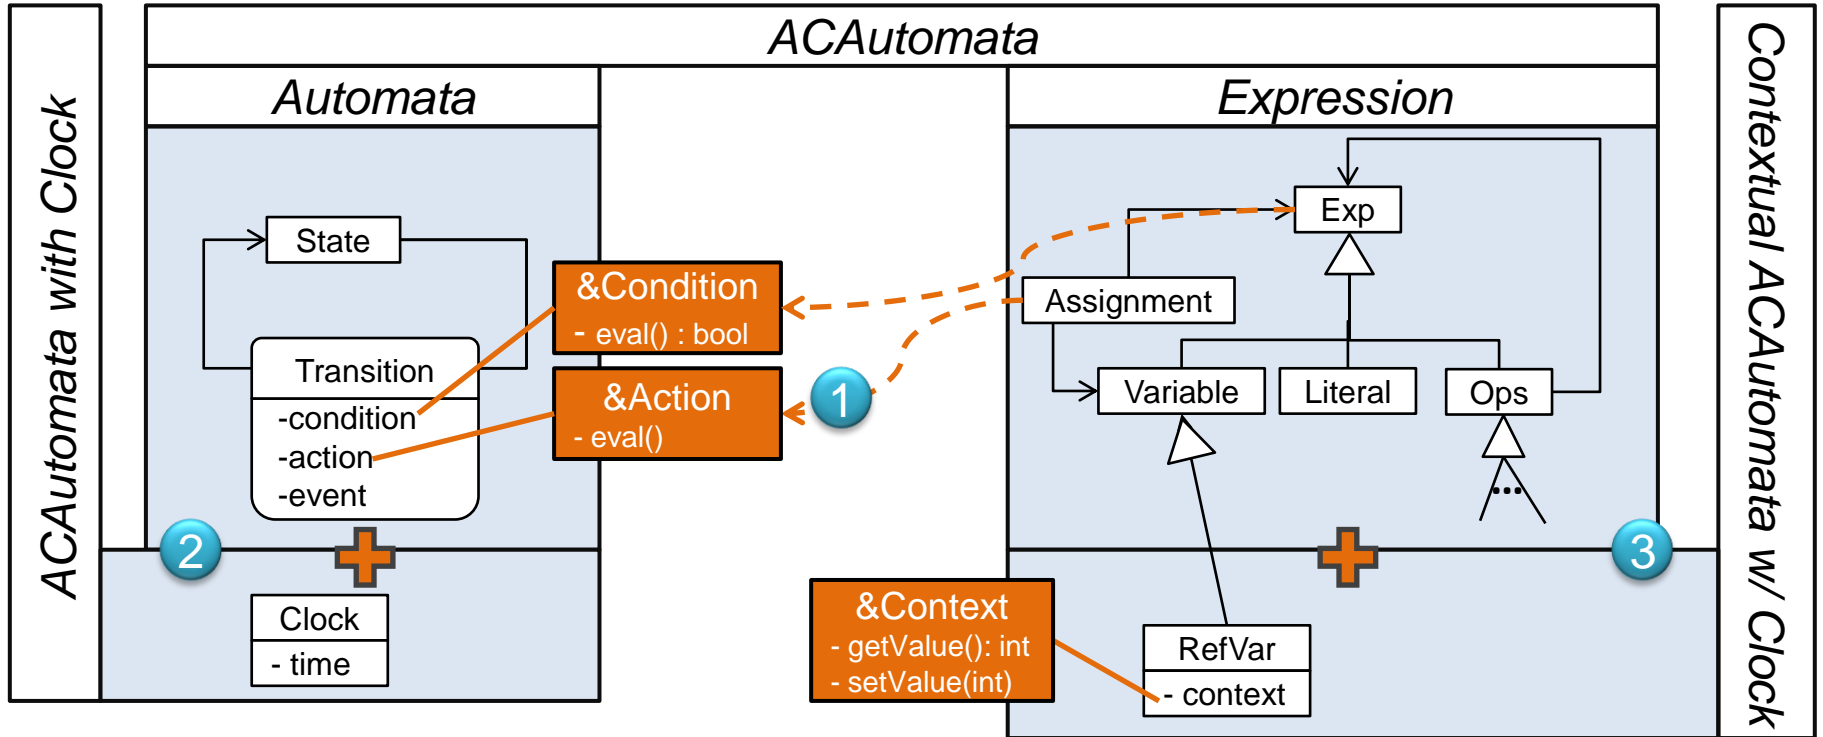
ACAutomata with Clock

ACAutomata

Automata

Expression

Contextual ACAutomata w/ Clock

State

Transition
-condition
-action
-event

&Condition
- eval() : bool

&Action
- eval()

1

Exp

Assignment

Variable

Literal

Ops

...

2

3

Clock
- time

&Context
- getValue(): int
- setValue(int)

RefVar
- context